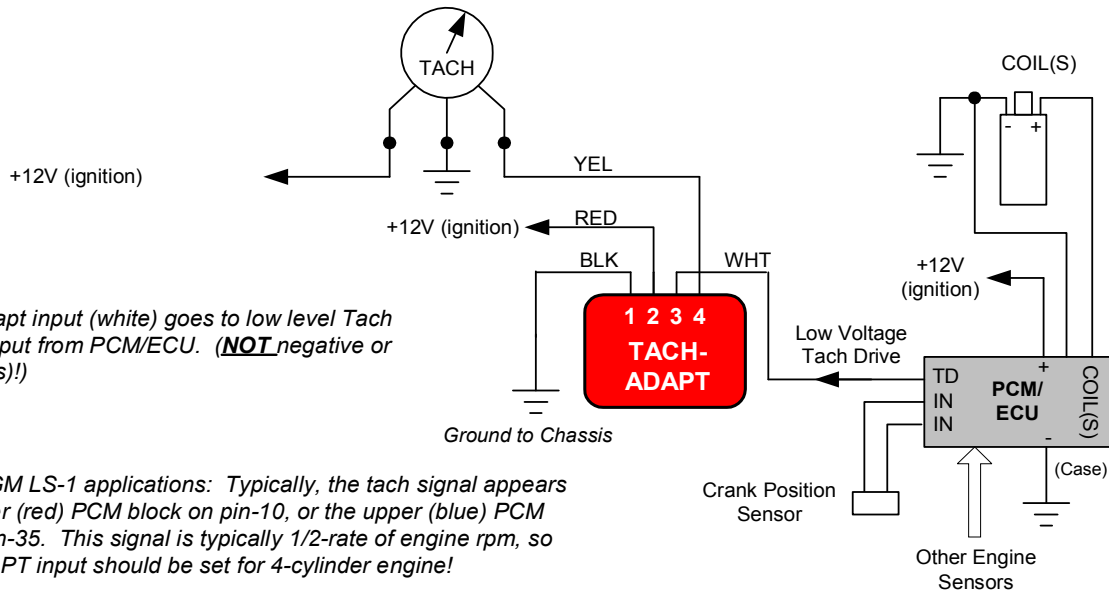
TACH

COIL(S)

+12V (ignition)

YEL

+12V (ignition)

RED

BLK

WHT

+12V (ignition)

apt input (white) goes to low level Tach put from PCM/ECU. (**NOT** negative or s)!)

1 2 3 4

TACH-ADAPT

Low Voltage Tach Drive

TD IN IN

PCM/ ECU

COIL(S)

+

-

Ground to Chassis

(Case)

GM LS-1 applications: Typically, the tach signal appears r (red) PCM block on pin-10, or the upper (blue) PCM n-35. This signal is typically 1/2-rate of engine rpm, so PT input should be set for 4-cylinder engine!

Crank Position Sensor

Other Engine Sensors